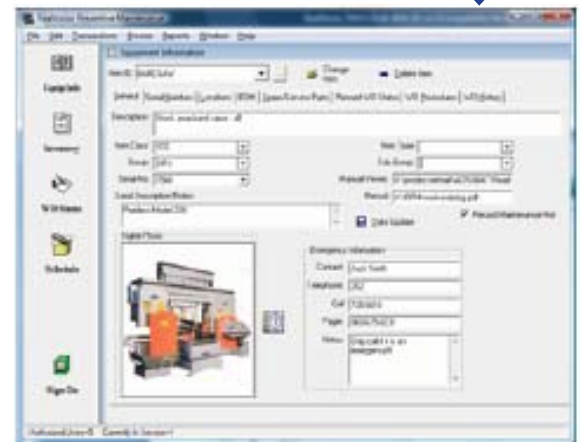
File Edit Transactions Browse Reports Window Help

Equipment Information

Equip Info

Inventory

W/O Status

Schedule

Sign On

Item ID

Change Item

Delete Item

General | Serial Number | Location | BOM | Spare/Service Parts | Manual W/O Status | W/O Procedures | W/O Notes

Description

Item Class

Group

Serial No.

Item Type

Sub Group

Manual Viewer

Manual

Long Description/Notes

Color Update

Record Maintenance Hist

Digital Photo

Emergency Information

Contact

Telephone

Cell

Pager

Notes